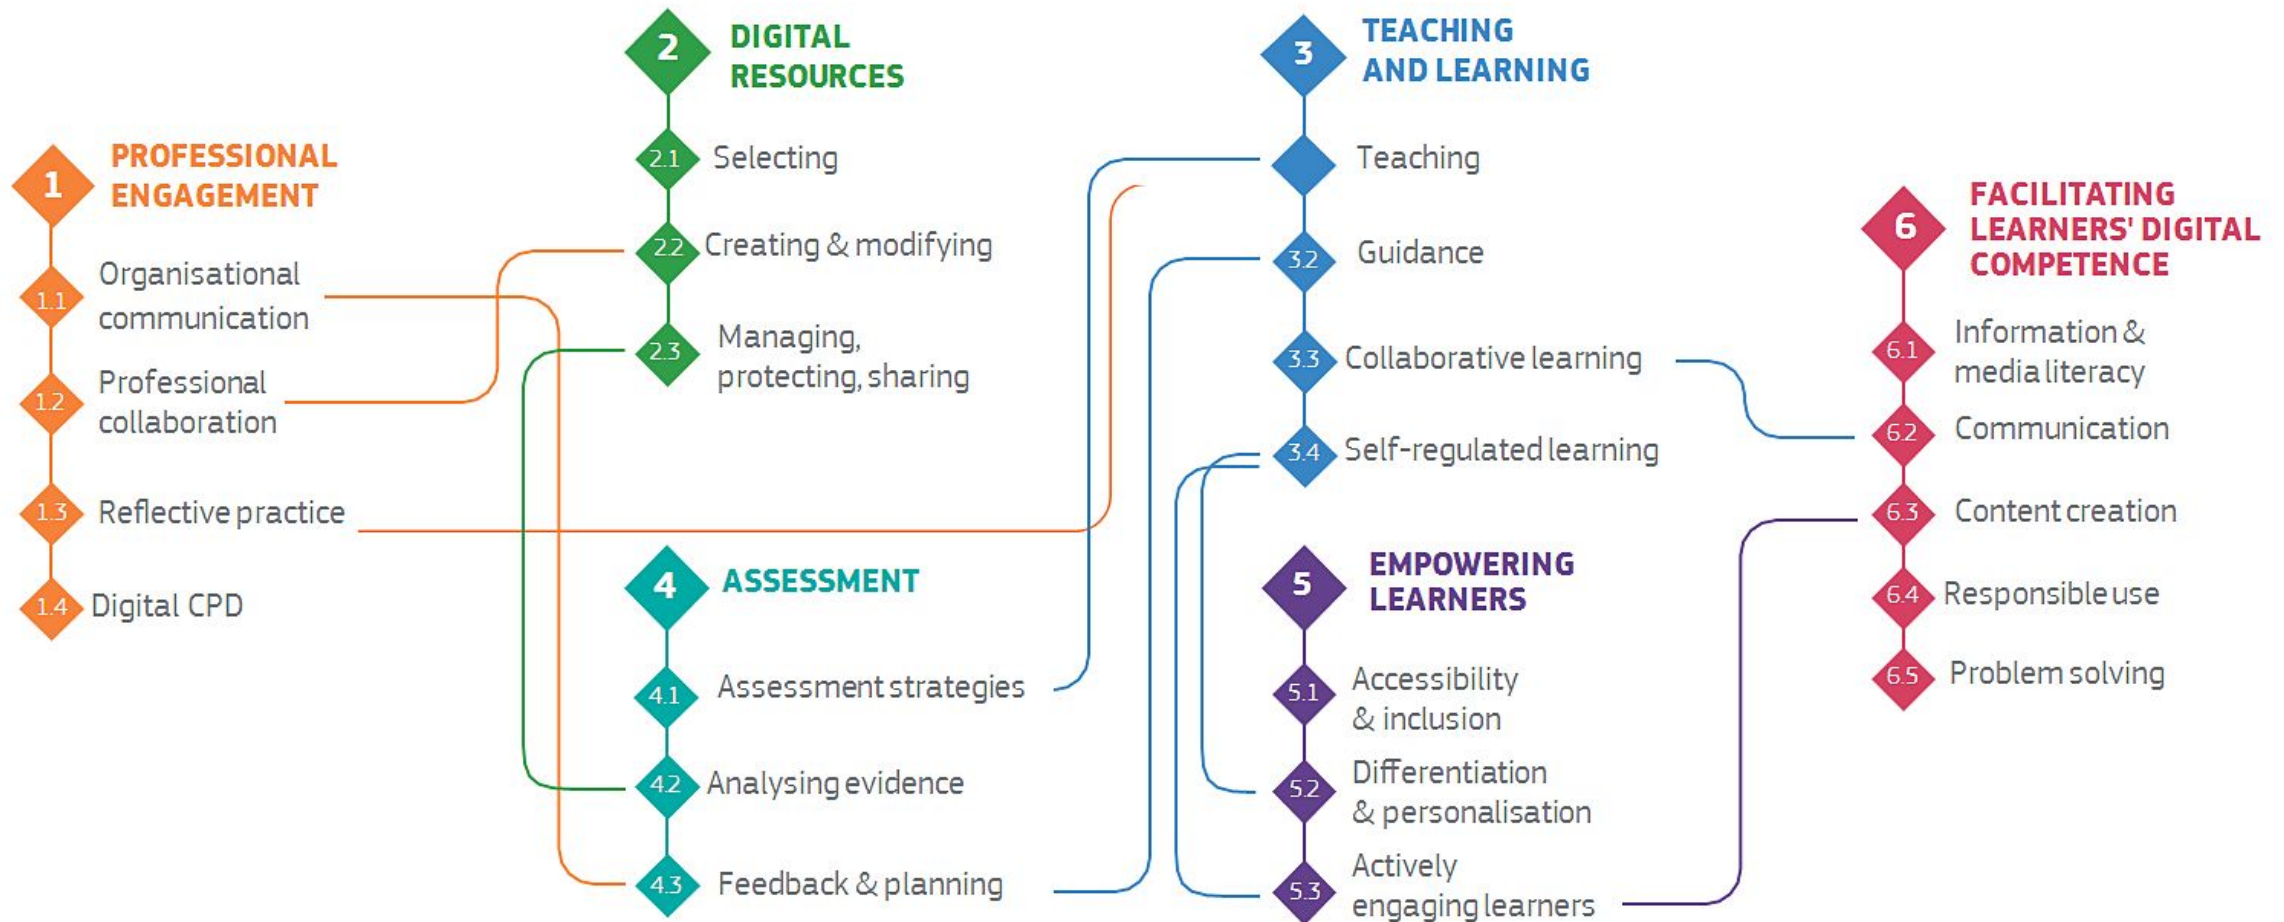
1 PROFESSIONAL ENGAGEMENT

1.1 Organisational communication

1.2 Professional collaboration

1.3 Reflective practice

1.4 Digital CPD

2 DIGITAL RESOURCES

2.1 Selecting

2.2 Creating & modifying

2.3 Managing, protecting, sharing

3 TEACHING AND LEARNING

Teaching

3.2 Guidance

3.3 Collaborative learning

3.4 Self-regulated learning

4 ASSESSMENT

4.1 Assessment strategies

4.2 Analysing evidence

4.3 Feedback & planning

5 EMPOWERING LEARNERS

5.1 Accessibility & inclusion

5.2 Differentiation & personalisation

5.3 Actively engaging learners

6 FACILITATING LEARNERS' DIGITAL COMPETENCE

6.1 Information & media literacy

6.2 Communication

6.3 Content creation

6.4 Responsible use

6.5 Problem solving